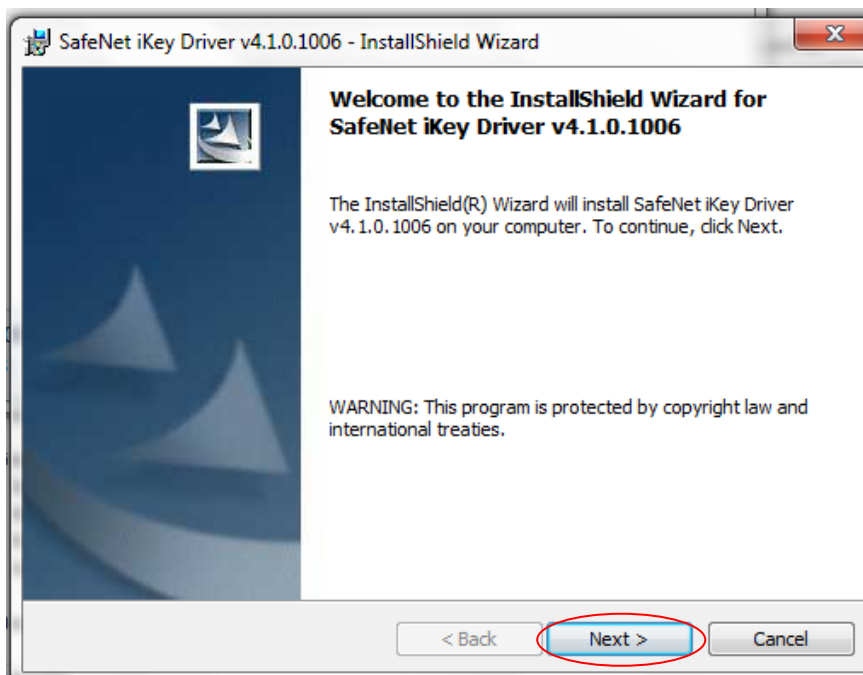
SafeNet iKey Driver v4.1.0.1006 - InstallShield Wizard

Welcome to the InstallShield Wizard for SafeNet iKey Driver v4.1.0.1006

The InstallShield(R) Wizard will install SafeNet iKey Driver v4.1.0.1006 on your computer. To continue, click Next.

WARNING: This program is protected by copyright law and international treaties.

< Back

Next >

Cancel